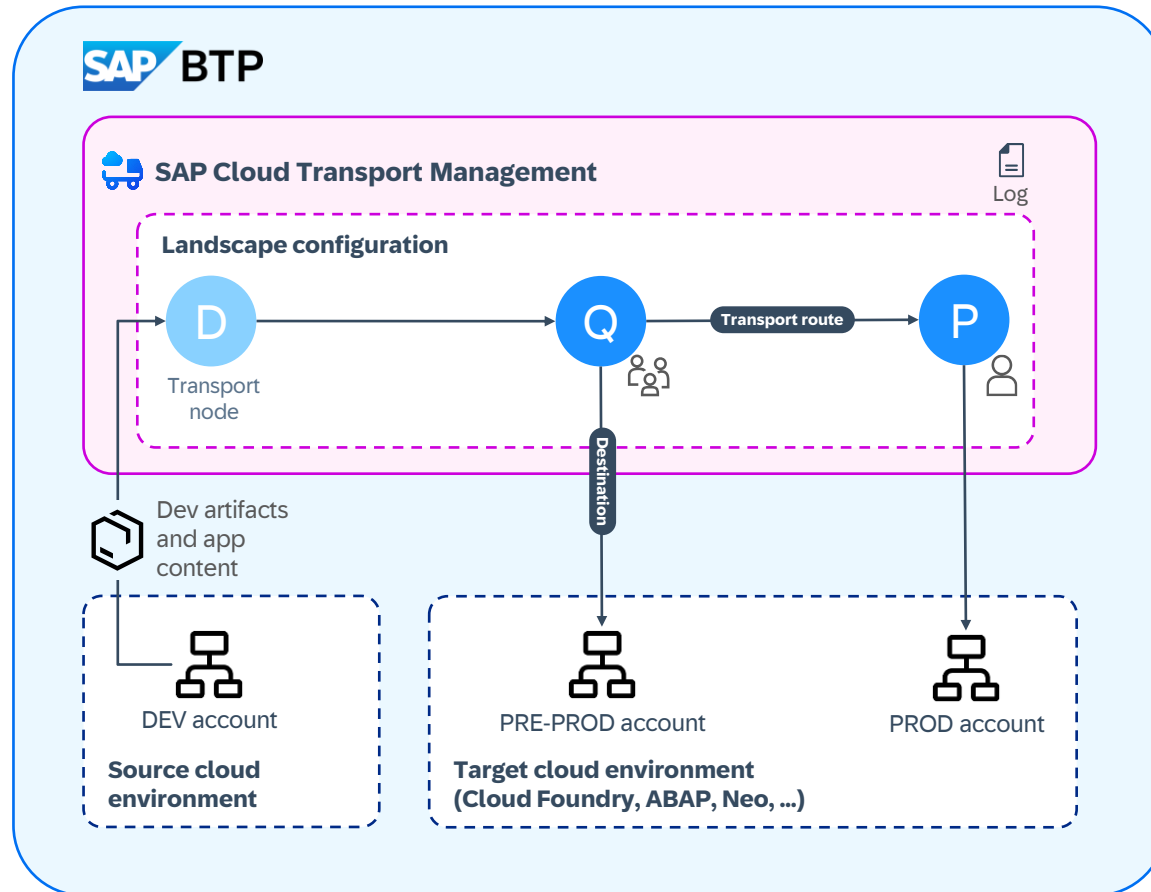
SAP BTP

SAP Cloud Transport Management

Log

Landscape configuration

D

Transport node

Q

Transport route

P

Destination

Dev artifacts and app content

DEV account

Source cloud environment

PRE-PROD account

PROD account

Target cloud environment (Cloud Foundry, ABAP, Neo, ...)